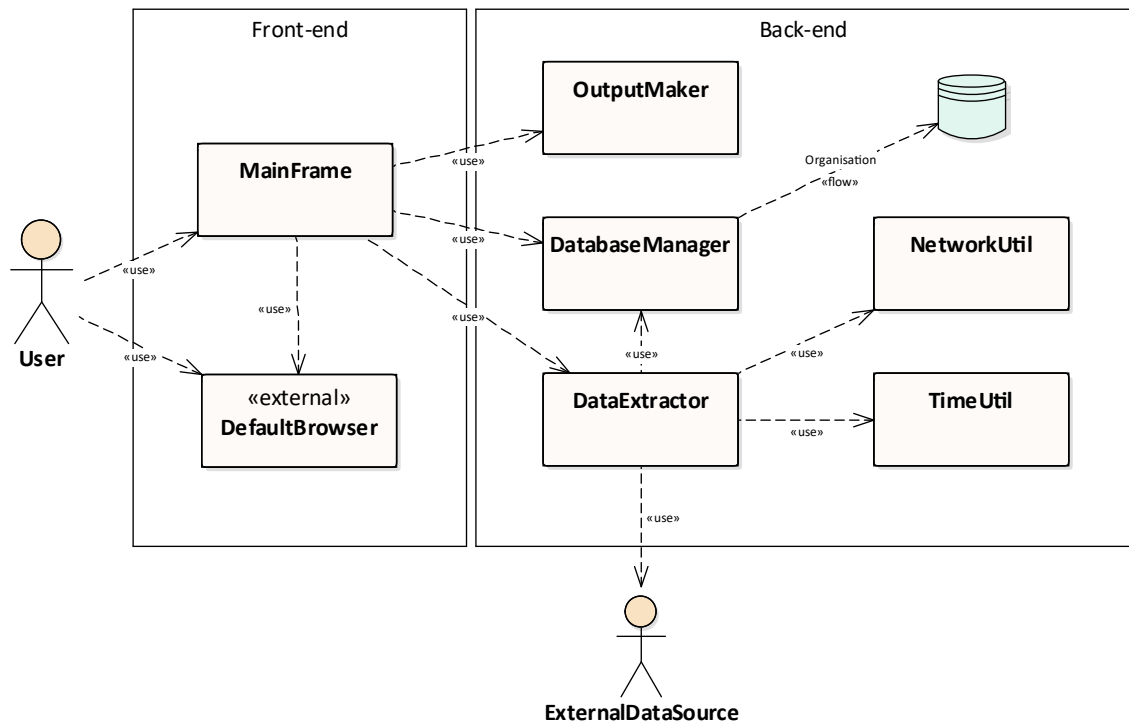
Front-end

Back-end

OutputMaker

MainFrame

«use»

Organisation

«flow»

«use»

DatabaseManager

NetworkUtil

«use»

«use»

«use»

User

«use»

«use»

«use»

«external»
DefaultBrowser

DataExtractor

TimeUtil

«use»

«use»

ExternalDataSource